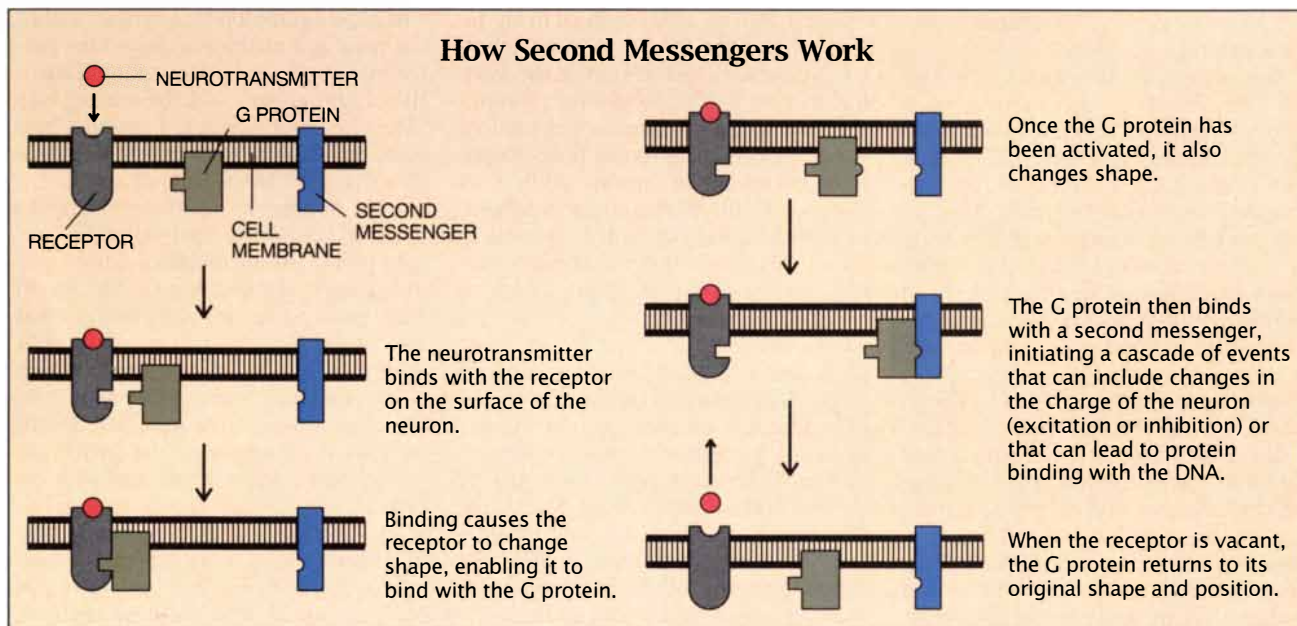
How Second Messengers Work

NEUROTRANSMITTER

G PROTEIN

RECEPTOR

CELL MEMBRANE

SECOND MESSENGER

The neurotransmitter binds with the receptor on the surface of the neuron.

Binding causes the receptor to change shape, enabling it to bind with the G protein.

Once the G protein has been activated, it also changes shape.

The G protein then binds with a second messenger, initiating a cascade of events that can include changes in the charge of the neuron (excitation or inhibition) or that can lead to protein binding with the DNA.

When the receptor is vacant, the G protein returns to its original shape and position.